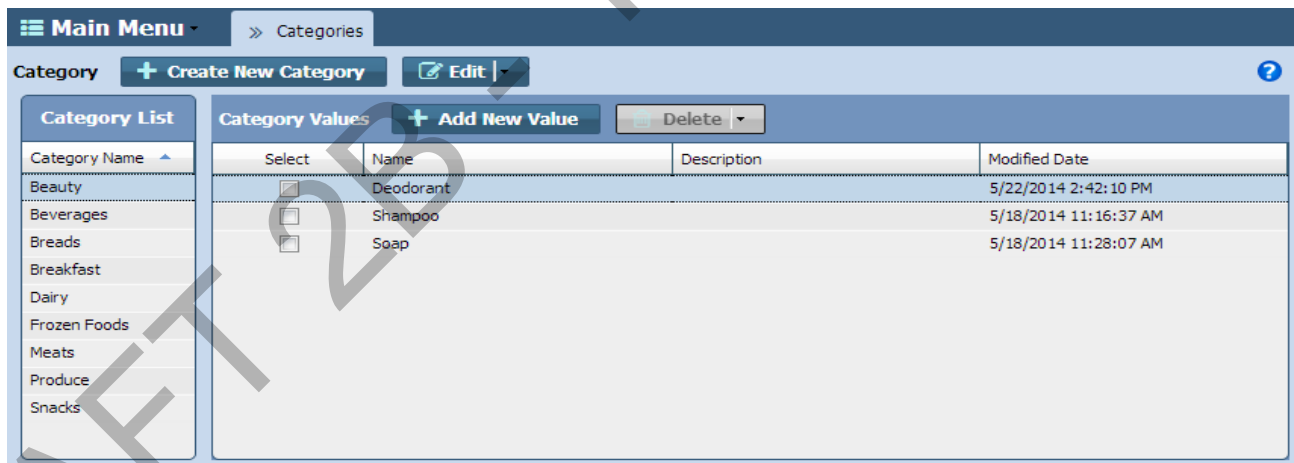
Main Menu
» Categories
Category
Create New Category
Edit
?

Category List

| Category Name |
|---|
| Beauty |
| Beverages |
| Breads |
| Breakfast |
| Dairy |
| Frozen Foods |
| Meats |
| Produce |
| Snacks |

Category Values
Add New Value
Delete

| Select | Name | Description | Modified Date |
|---|---|---|---|
| | Deodorant | | 5/22/2014 2:42:10 PM |
| | Shampoo | | 5/18/2014 11:16:37 AM |
| | Soap | | 5/18/2014 11:28:07 AM |

FT 2B